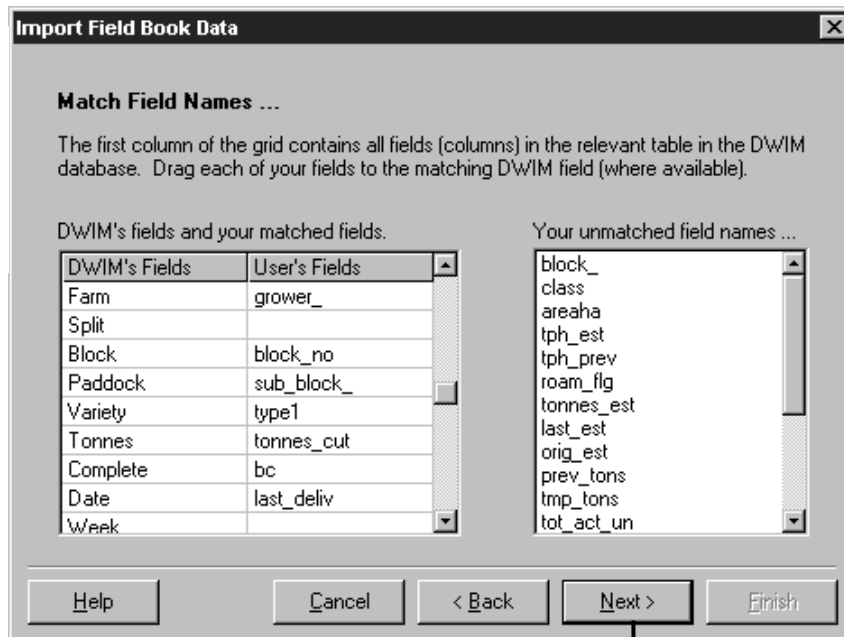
Import Field Book Data

Match Field Names ...

The first column of the grid contains all fields (columns) in the relevant table in the DWIM database. Drag each of your fields to the matching DWIM field (where available).

DWIM's fields and your matched fields.

| DWIM's Fields | User's Fields |
|---|---|
| Farm | grower_ |
| Split | |
| Block | block_no |
| Paddock | sub_block_ |
| Variety | type1 |
| Tonnes | tonnes_cut |
| Complete | bc |
| Date | last_deliv |
| Week | |

Your unmatched field names ...

block_
class
areaha
tph_est
tph_prev
roam_flg
tonnes_est
last_est
orig_est
prev_tons
tmp_tons
tot_act_un

Help
Cancel
< Back
Next >
Finish